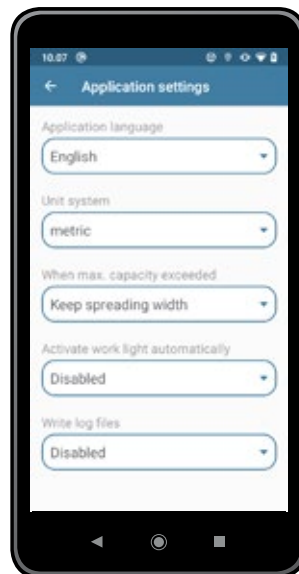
10.07

Application settings

Application language

English

Unit system

metric

When max. capacity exceeded

Keep spreading width

Activate work light automatically

Disabled

Write log files

Disabled